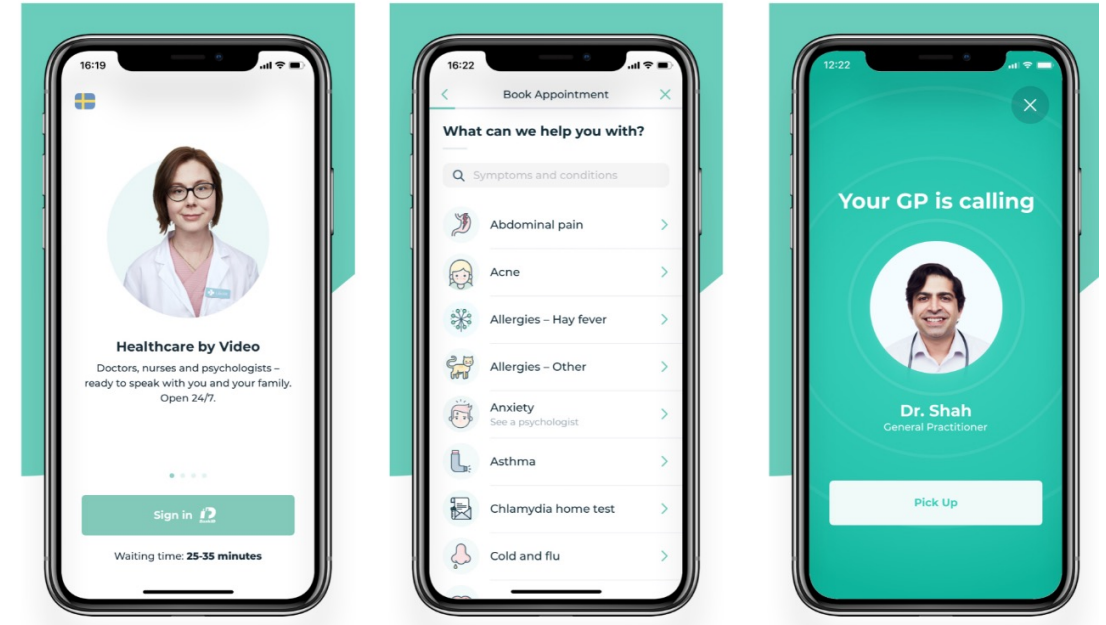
16:19

Healthcare by Video

Doctors, nurses and psychologists – ready to speak with you and your family. Open 24/7.

Sign in

Waiting time: 25-35 minutes

16:22

Book Appointment

What can we help you with?

Symptoms and conditions

Abdominal pain

Acne

Allergies – Hay fever

Allergies – Other

Anxiety
See a psychologist

Asthma

Chlamydia home test

Cold and flu

12:22

Your GP is calling

Dr. Shah
General Practitioner

Pick Up